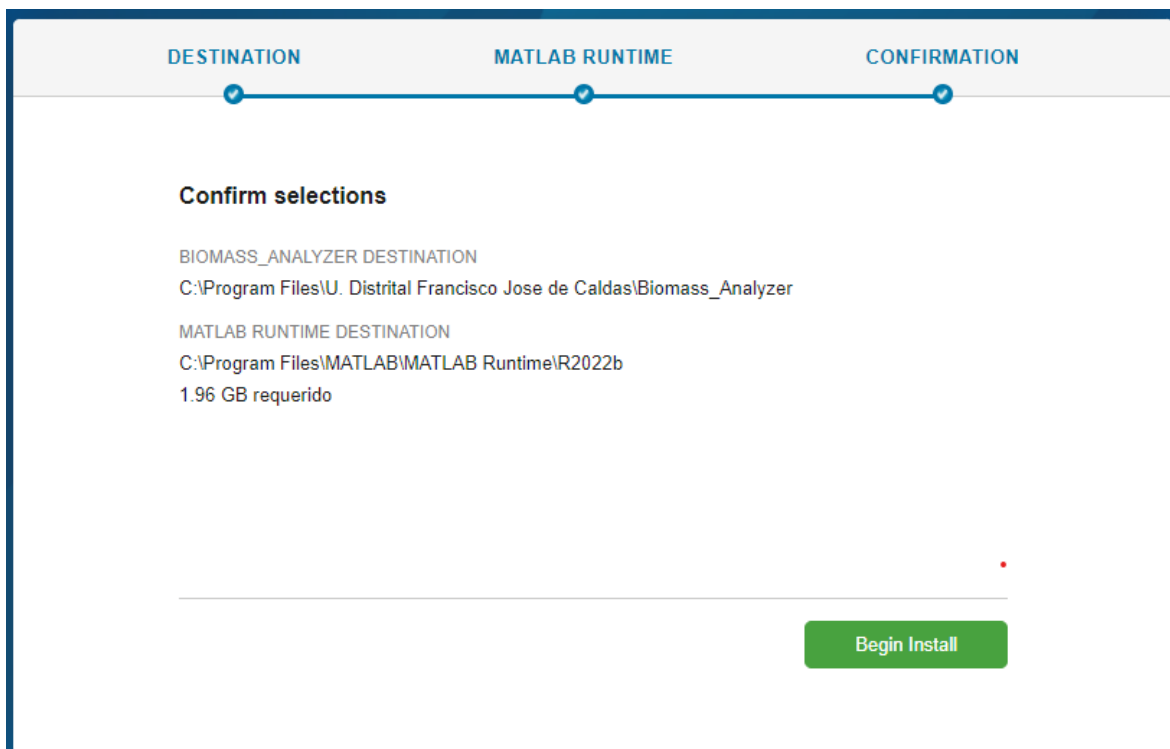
DESTINATION MATLAB RUNTIME CONFIRMATION

Confirm selections

BIOMASS_ANALYZER DESTINATION
C:\Program Files\U. Distrital Francisco Jose de Caldas\Biomass_Analyzer

MATLAB RUNTIME DESTINATION
C:\Program Files\MATLAB\MATLAB Runtime\R2022b
1.96 GB requerido

Begin Install